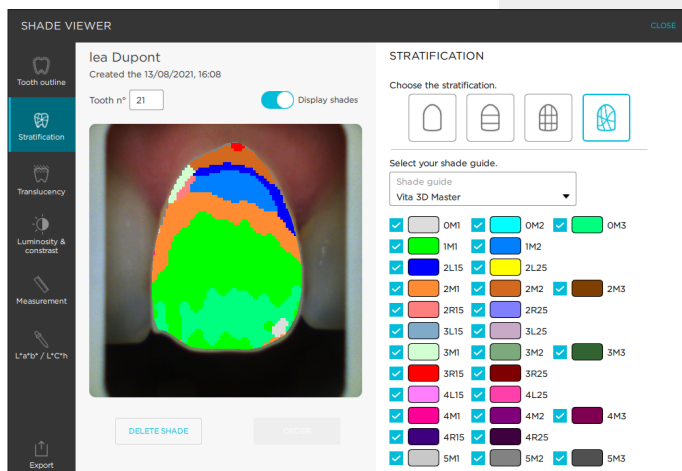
SHADE VIEWER

CLOSE

Tooth outline

Stratification

Translucency

Luminosity & constrast

Measurement

L*a*b* / L*C*h

Export

lea Dupont

Created the 13/08/2021, 16:08

Tooth n° 21

Display shades

DELETE SHADE

ORDER

STRATIFICATION

Choose the stratification.

Select your shade guide.

Shade guide
Vita 3D Master

0M1 0M2 0M3
1M1 1M2
2L15 2L25
2M1 2M2 2M3
2R15 2R25
3L15 3L25
3M1 3M2 3M3
3R15 3R25
4L15 4L25
4M1 4M2 4M3
4R15 4R25
5M1 5M2 5M3